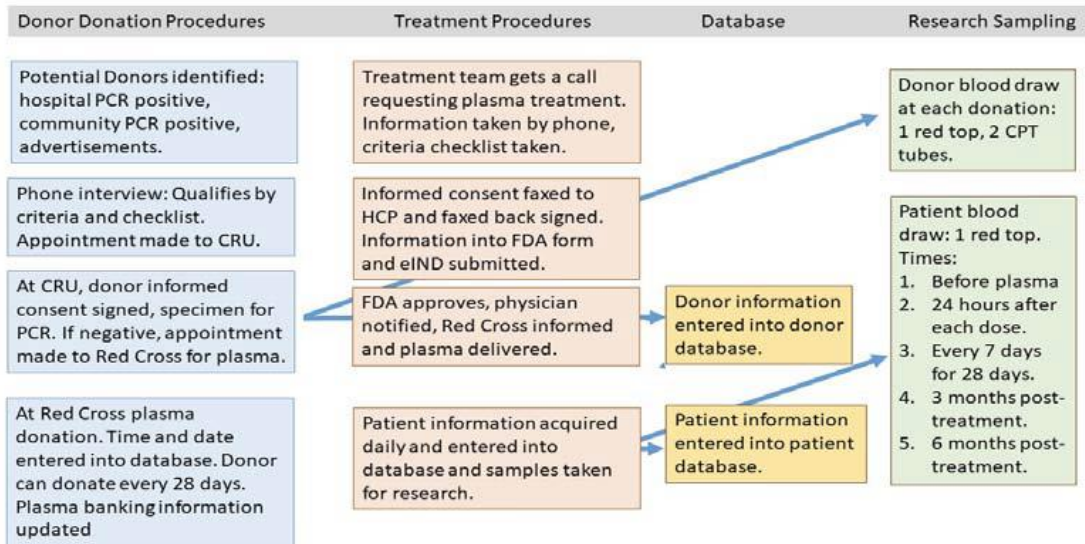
Donor Donation Procedures

Treatment Procedures

Database

Research Sampling

Potential Donors identified: hospital PCR positive, community PCR positive, advertisements.

Phone interview: Qualifies by criteria and checklist. Appointment made to CRU.

At CRU, donor informed consent signed, specimen for PCR. If negative, appointment made to Red Cross for plasma.

At Red Cross plasma donation. Time and date entered into database. Donor can donate every 28 days. Plasma banking information updated

Treatment team gets a call requesting plasma treatment. Information taken by phone, criteria checklist taken.

Informed consent faxed to HCP and faxed back signed. Information into FDA form and eIND submitted.

FDA approves, physician notified, Red Cross informed and plasma delivered.

Patient information acquired daily and entered into database and samples taken for research.

Donor information entered into donor database.

Patient information entered into patient database.

Donor blood draw at each donation: 1 red top, 2 CPT tubes.

Patient blood draw: 1 red top. Times:
1. Before plasma
2. 24 hours after each dose.
3. Every 7 days for 28 days.
4. 3 months post-treatment.
5. 6 months post-treatment.